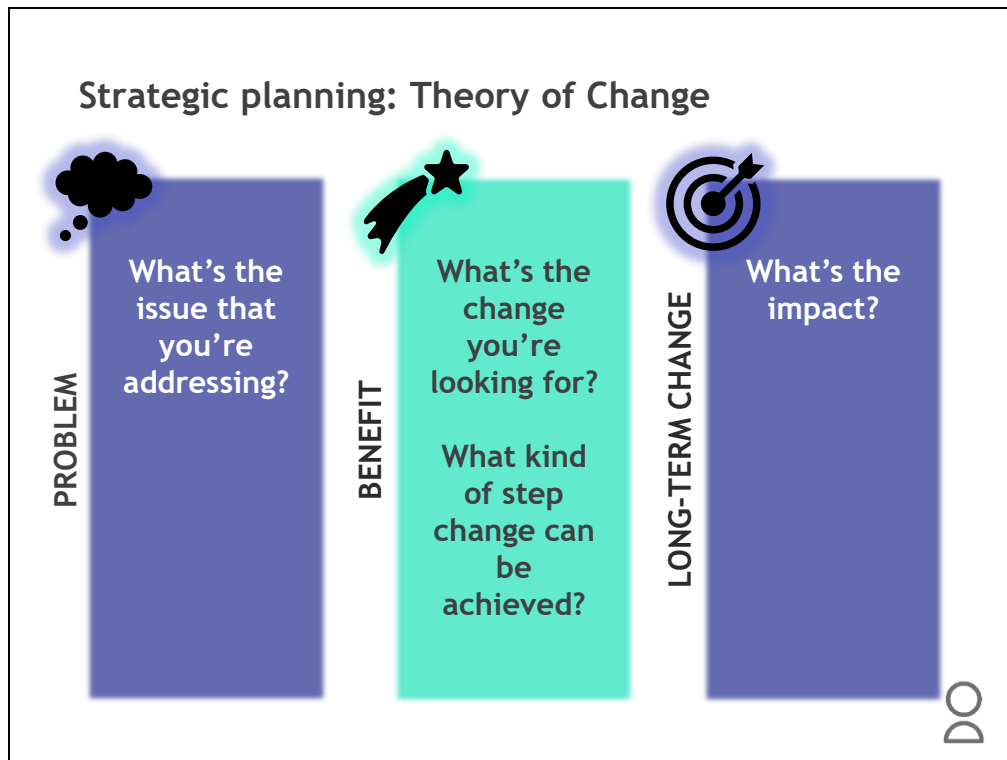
Strategic planning: Theory of Change

PROBLEM

What's the issue that you're addressing?

BENEFIT

What's the change you're looking for?

What kind of step change can be achieved?

LONG-TERM CHANGE

What's the impact?